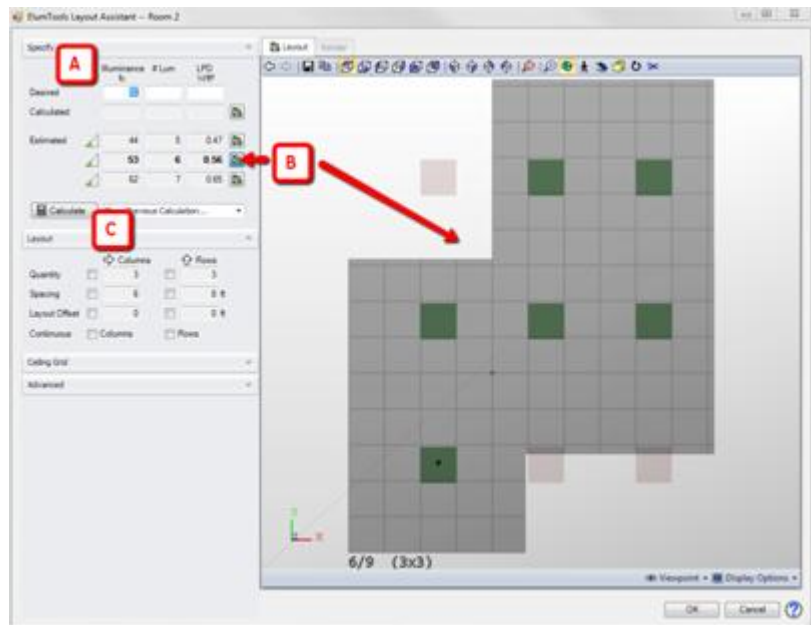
ElumTools Layout Assistant – Room 2

Specify

A

Illuminance fc | # Lum | LPD W/ft²

Desired

Calculated

Estimated | 44 | 5 | 0.47
53 | 6 | 0.56
62 | 7 | 0.65

B

Calculate | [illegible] Previous Calculation...

C

Layout

Columns | Rows

Quantity | 3 | 3

Spacing | 6 | 8 ft

Layout Offset | 0 | 0 ft

Continuous | Columns | Rows

Ceiling Grid

Advanced

Layout | Render

6/9 (3x3)

Viewpoint | Display Options

OK | Cancel